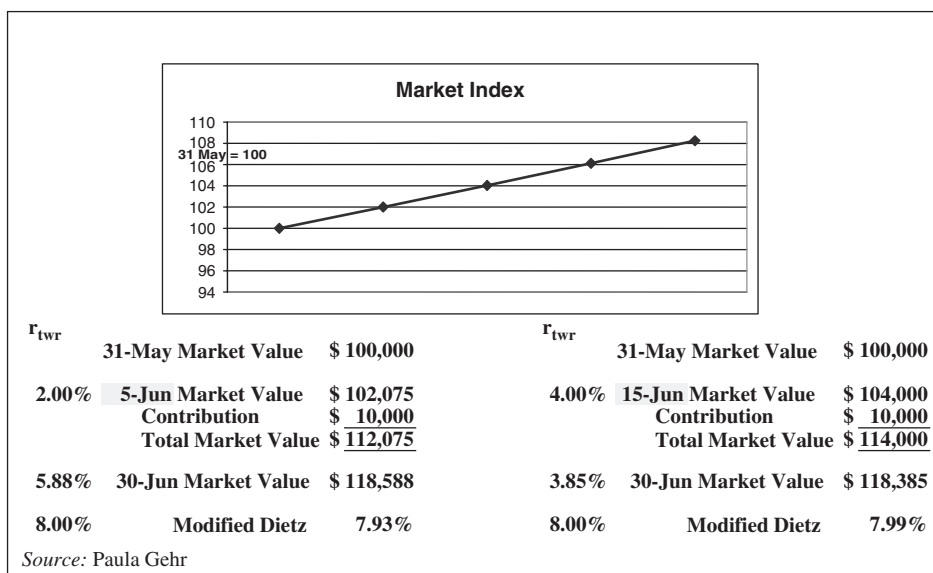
Market Index

110
108
31 May = 100
106
104
102
100
98
96
94

$r_{twr}$

| | | |
|---|---|---|
| | 31-May Market Value | \$ 100,000 |
| 2.00% | 5-Jun Market Value | \$ 102,075 |
| | Contribution | \$ 10,000 |
| | Total Market Value | \$ 112,075 |
| 5.88% | 30-Jun Market Value | \$ 118,588 |
| 8.00% | Modified Dietz | 7.93% |

$r_{twr}$

| | | |
|---|---|---|
| | 31-May Market Value | \$ 100,000 |
| 4.00% | 15-Jun Market Value | \$ 104,000 |
| | Contribution | \$ 10,000 |
| | Total Market Value | \$ 114,000 |
| 3.85% | 30-Jun Market Value | \$ 118,385 |
| 8.00% | Modified Dietz | 7.99% |

Source: Paula Gehr